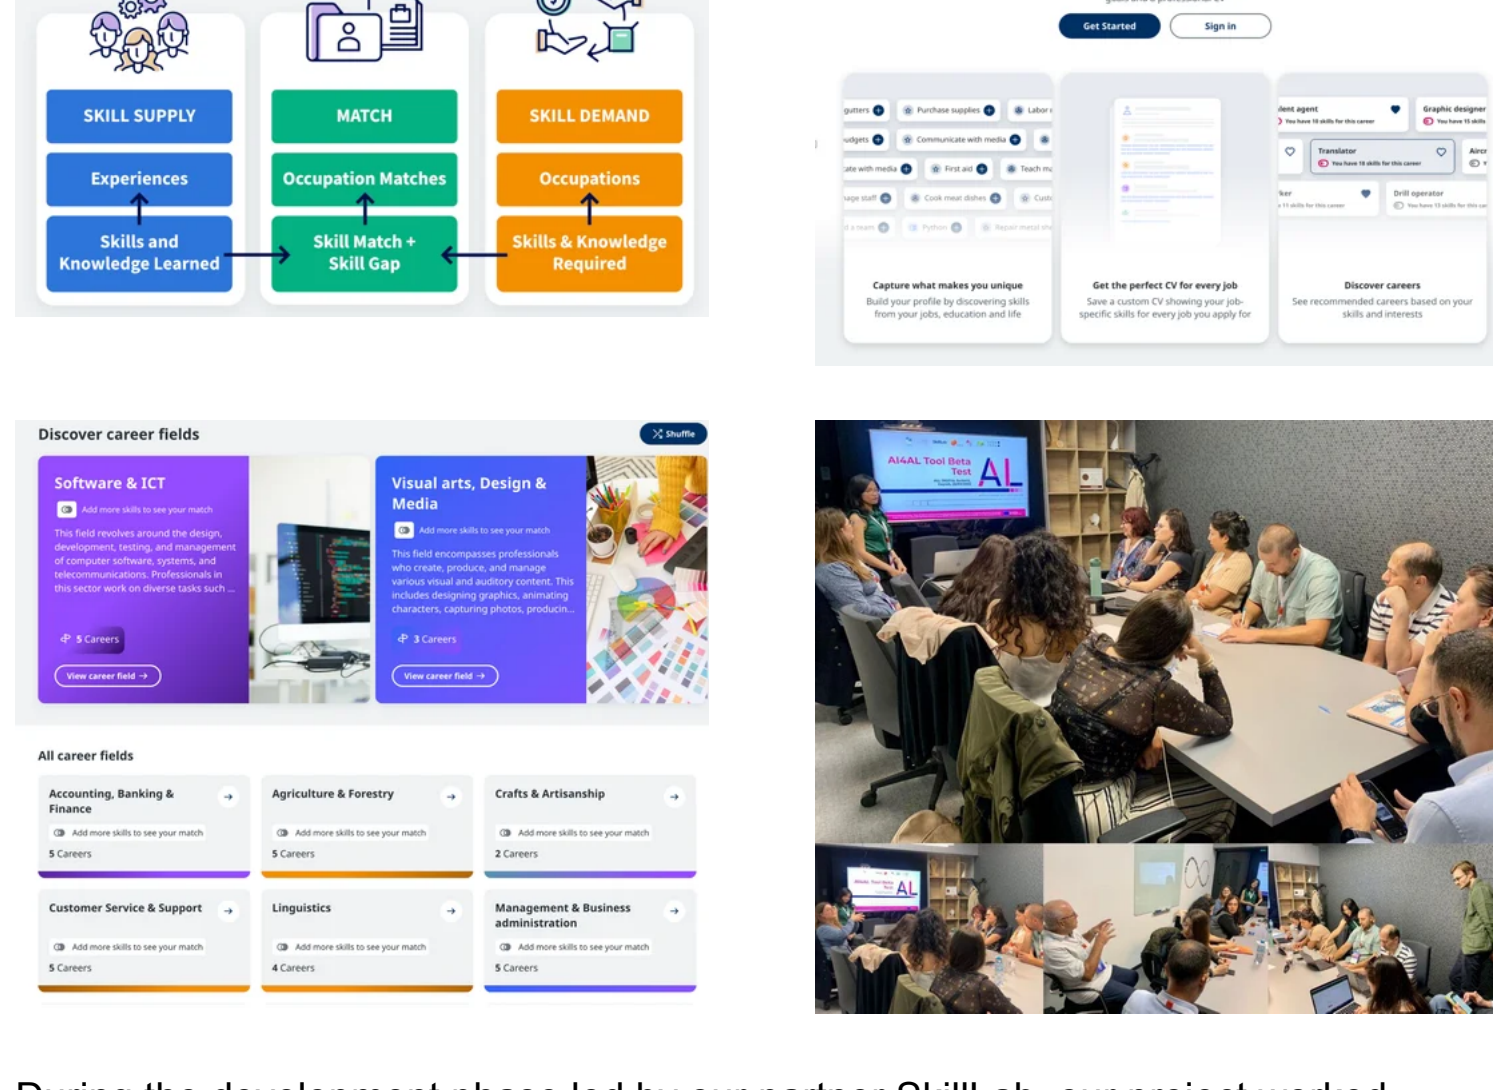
SKILL SUPPLY

Experiences

Skills and Knowledge Learned

MATCH

Occupation Matches

Skill Match + Skill Gap

SKILL DEMAND

Occupations

Skills & Knowledge Required

Get Started

Sign in

gutters

Purchase supplies

Labor

udgets

Communicate with media

ate with media

First aid

Teach m

age staff

Cook meat dishes

Cust

Python

Repair metal sh

lent agent

You have 10 skills for this career

Graphic designer

You have 15 skills

Translator

You have 18 skills for this career

Airc

ker

Drill operator

Capture what makes you unique

Build your profile by discovering skills from your jobs, education and life

Get the perfect CV for every job

Save a custom CV showing your job-specific skills for every job you apply for

Discover careers

See recommended careers based on your skills and interests

Discover career fields

Shuffle

Software & ICT

Add more skills to see your match

This field revolves around the design, development, testing, and management of computer software, systems, and telecommunications. Professionals in this sector work on diverse tasks such ...

5 Careers

View career field

Visual arts, Design & Media

Add more skills to see your match

This field encompasses professionals who create, produce, and manage various visual and auditory content. This includes designing graphics, animating characters, capturing photos, producin...

3 Careers

View career field

All career fields

| Accounting, Banking & Finance | Agriculture & Forestry | Crafts & Artisanship |
|---|---|---|
| Add more skills to see your match | Add more skills to see your match | Add more skills to see your match |
| 5 Careers | 5 Careers | 2 Careers |

| Customer Service & Support | Linguistics | Management & Business administration |
|---|---|---|
| Add more skills to see your match | Add more skills to see your match | Add more skills to see your match |
| 5 Careers | 4 Careers | 5 Careers |

AI4AL Tool Beta Test

AL

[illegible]